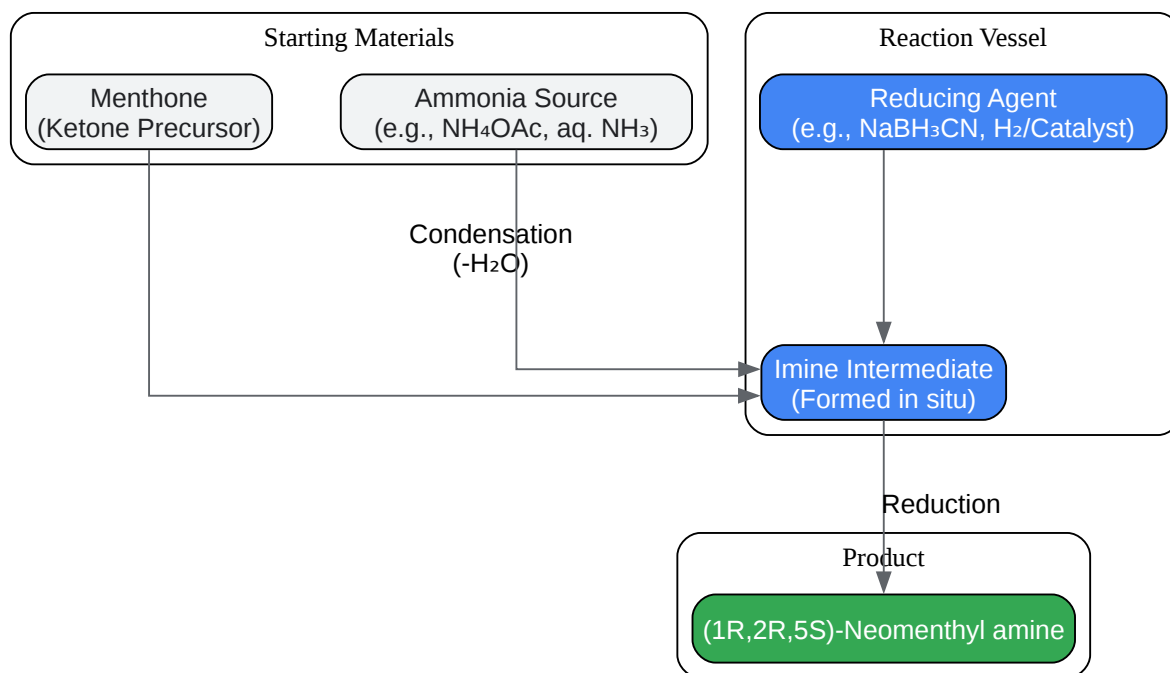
Starting Materials

Menthone
(Ketone Precursor)

Ammonia Source
(e.g., $NH_4OAc$, aq. $NH_3$)

Reaction Vessel

Reducing Agent
(e.g., $NaBH_3CN$, $H_2$/Catalyst)

Condensation
($-H_2O$)

Imine Intermediate
(Formed in situ)

Reduction

Product

(1R,2R,5S)-Neomenthyl amine